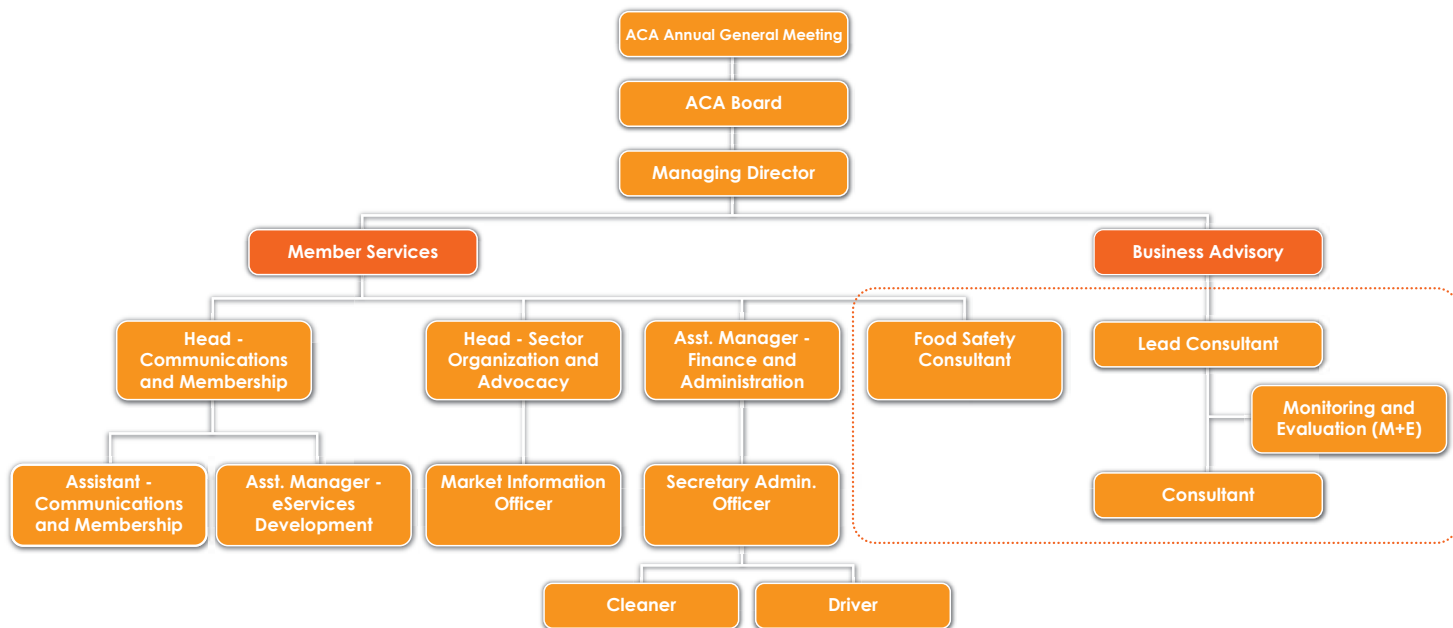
ACA Annual General Meeting

ACA Board

Managing Director

Member Services

Business Advisory

Head - Communications and Membership

Head - Sector Organization and Advocacy

Asst. Manager - Finance and Administration

Food Safety Consultant

Lead Consultant

Monitoring and Evaluation (M+E)

Assistant - Communications and Membership

Asst. Manager - eServices Development

Market Information Officer

Secretary Admin. Officer

Consultant

Cleaner

Driver